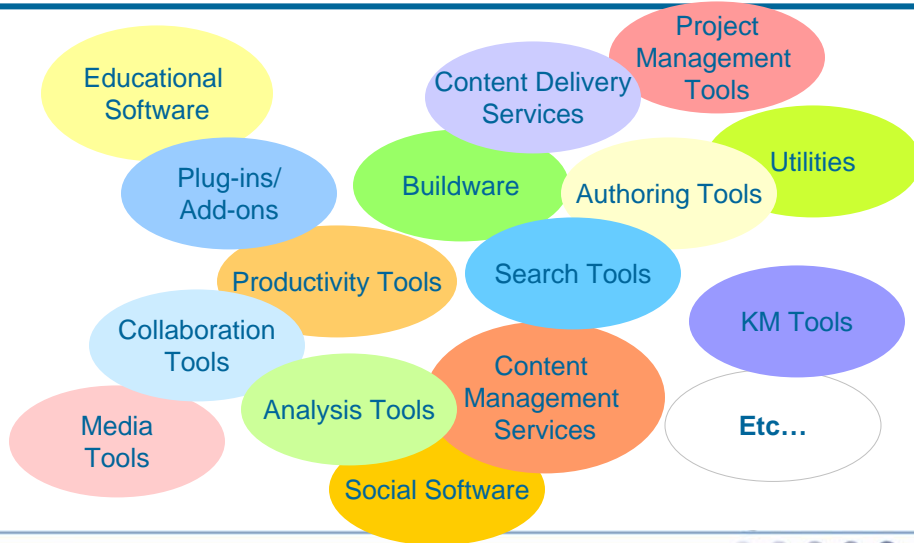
Educational Software

Content Delivery Services

Project Management Tools

Utilities

Plug-ins/ Add-ons

Buildware

Authoring Tools

Productivity Tools

Search Tools

KM Tools

Collaboration Tools

Content Management Services

Analysis Tools

Media Tools

Etc…

Social Software